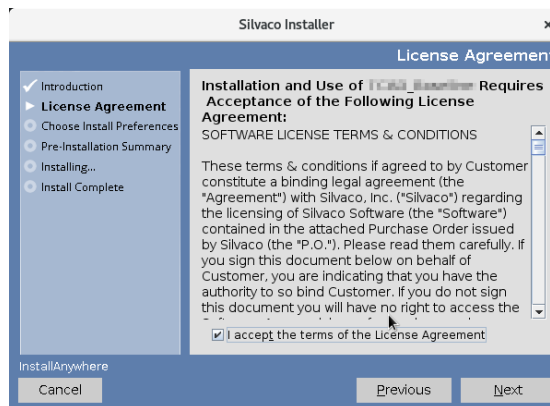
Silvaco Installer

License Agreement

Introduction
License Agreement
Choose Install Preferences
Pre-Installation Summary
Installing...
Install Complete

Installation and Use of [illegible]_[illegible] Requires Acceptance of the Following License Agreement:

SOFTWARE LICENSE TERMS & CONDITIONS

These terms & conditions if agreed to by Customer constitute a binding legal agreement (the "Agreement") with Silvaco, Inc. ("Silvaco") regarding the licensing of Silvaco Software (the "Software") contained in the attached Purchase Order issued by Silvaco (the "P.O."). Please read them carefully. If you sign this document below on behalf of Customer, you are indicating that you have the authority to so bind Customer. If you do not sign this document you will have no right to access the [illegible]

I accept the terms of the License Agreement

InstallAnywhere

Cancel

Previous

Next